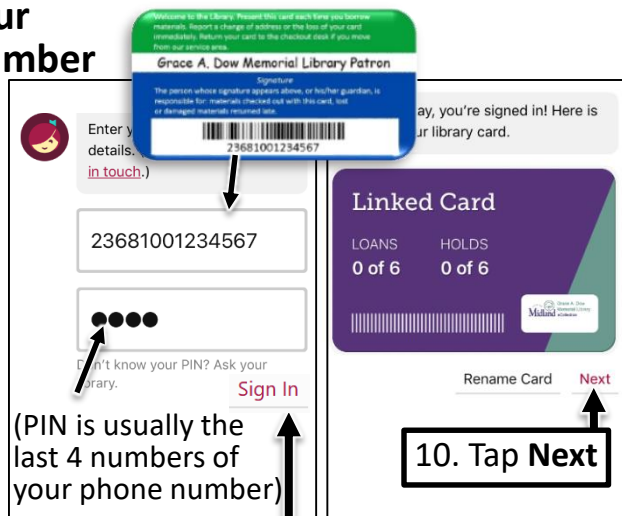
ur
mber

Welcome to the Library. Present this card each time you borrow materials. Report a change of address or the loss of your card immediately. Return your card to the checkout desk if you move from our service area.

Grace A. Dow Memorial Library Patron

Signature

The person whose signature appears above, or his/her guardian, is responsible for: materials checked out with this card, lost or damaged materials returned late.

23681001234567

Enter y
details.
in touch.)

23681001234567

●●●●

D'n't know your PIN? Ask your library.

Sign In

(PIN is usually the last 4 numbers of your phone number)

ay, you're signed in! Here is ur library card.

Linked Card

LOANS
0 of 6

HOLDS
0 of 6

Grace A. Dow Memorial Library Midland

Rename Card

Next

10. Tap **Next**